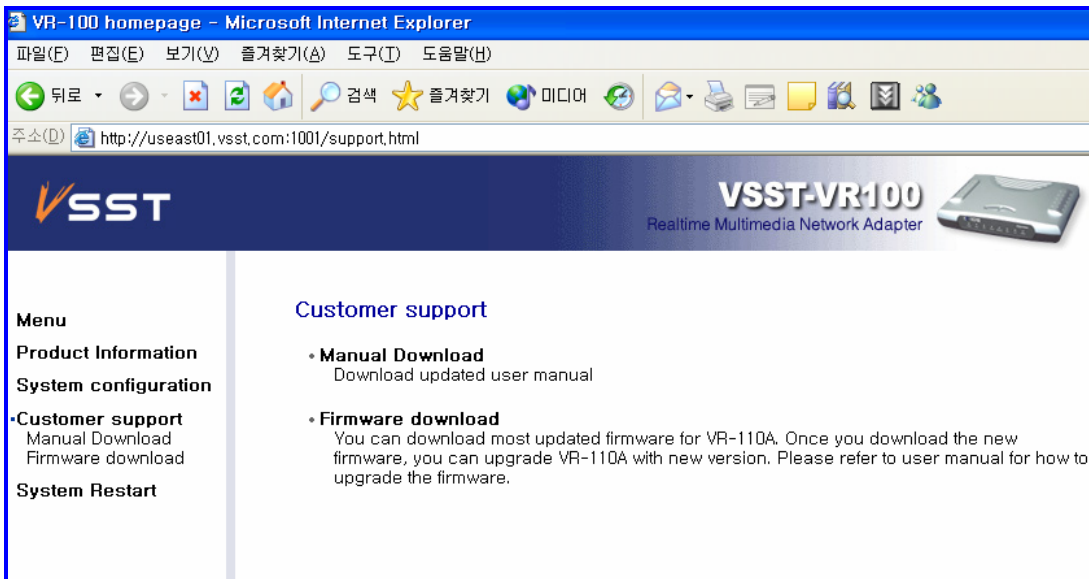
VR-100 homepage - Microsoft Internet Explorer

파일(F) 편집(E) 보기(V) 즐겨찾기(A) 도구(T) 도움말(H)

뒤로 검색 즐겨찾기 미디어

주소(D) http://useast01.vsst.com:1001/support.html

VSST

VSST-VR100
Realtime Multimedia Network Adapter

Menu
Product Information
System configuration
•Customer support
Manual Download
Firmware download
System Restart

Customer support

• Manual Download
Download updated user manual

• Firmware download
You can download most updated firmware for VR-110A. Once you download the new firmware, you can upgrade VR-110A with new version. Please refer to user manual for how to upgrade the firmware.